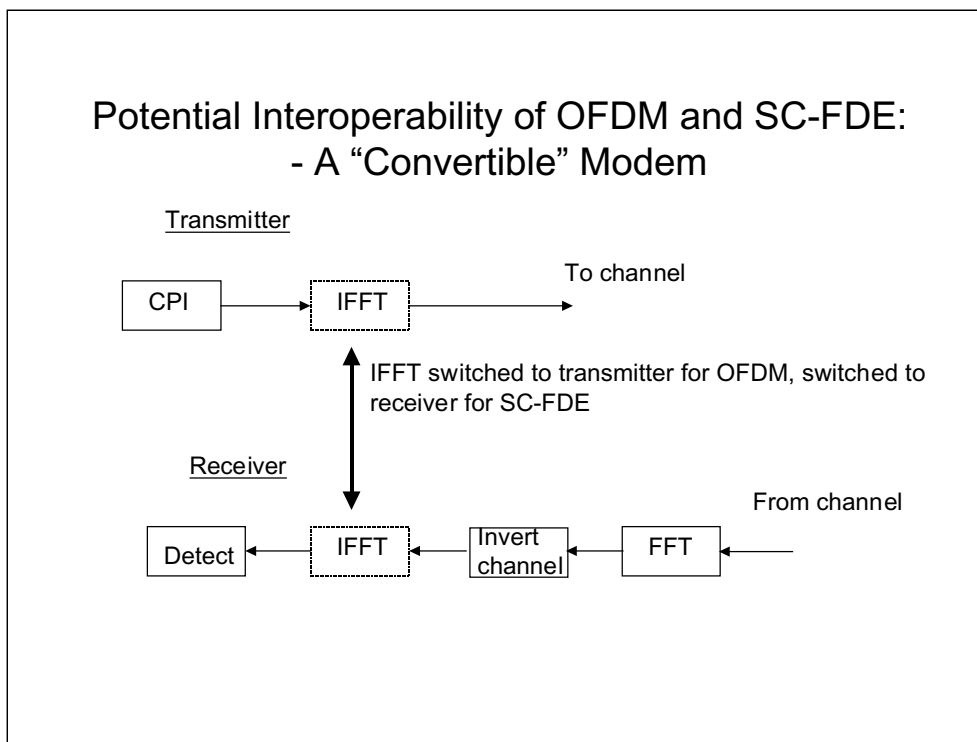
Potential Interoperability of OFDM and SC-FDE:
- A “Convertible” Modem

Transmitter

CPI

IFFT

To channel

IFFT switched to transmitter for OFDM, switched to receiver for SC-FDE

Receiver

From channel

Detect

IFFT

Invert channel

FFT